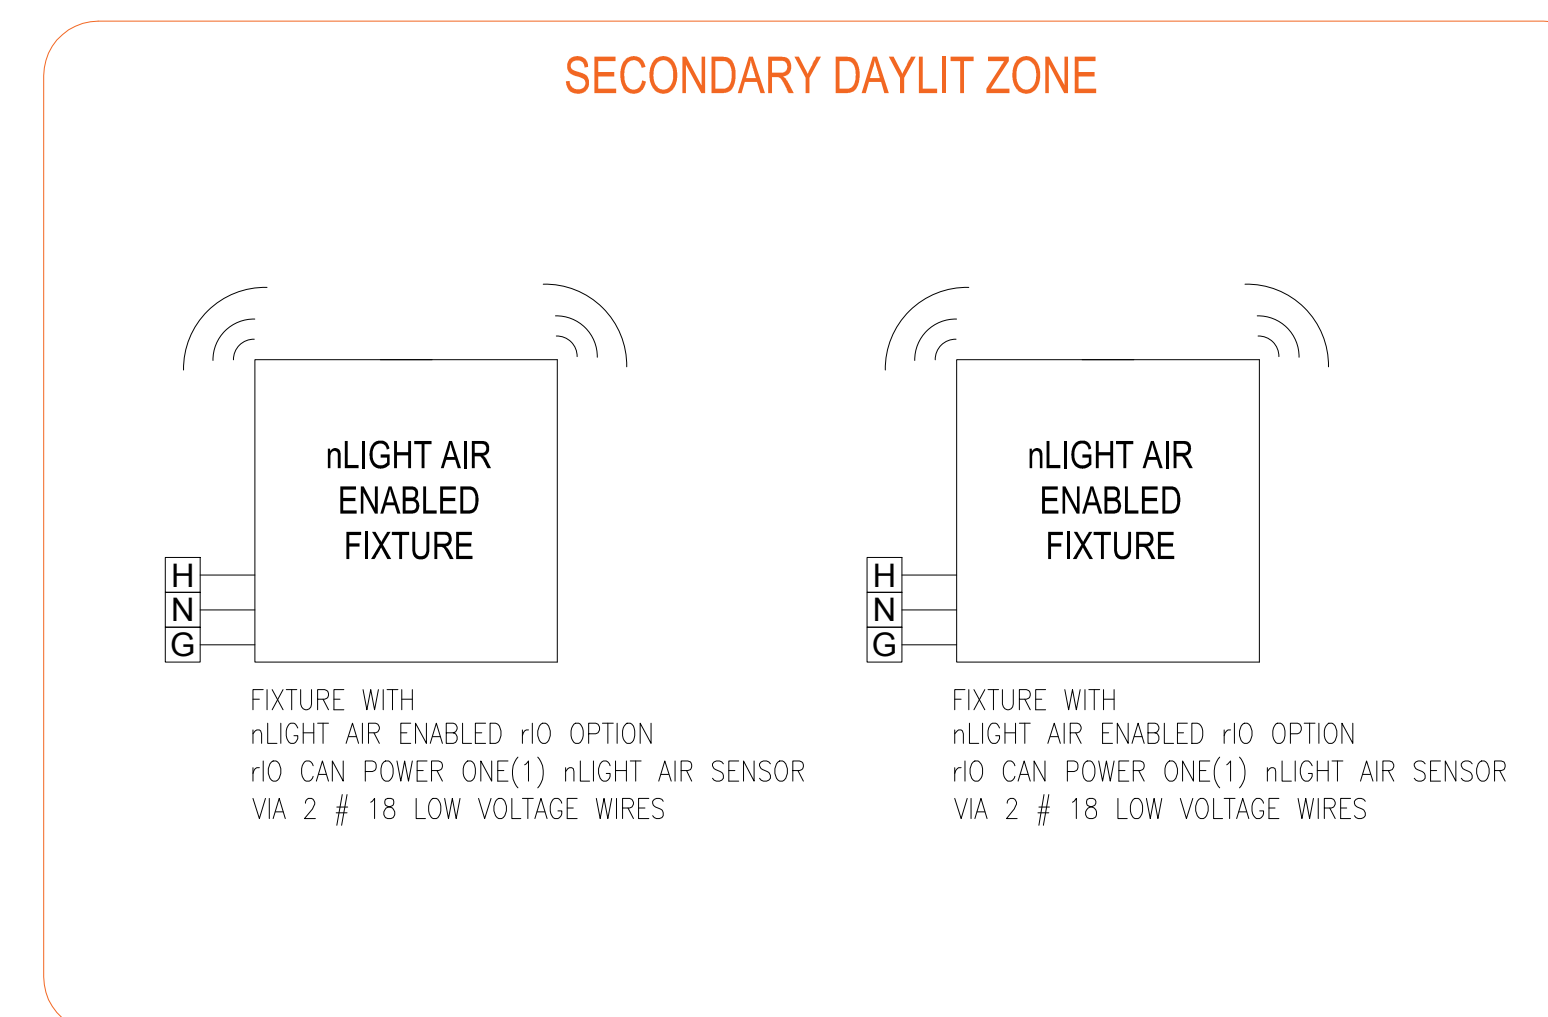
SECONDARY DAYLIT ZONE

nLIGHT AIR ENABLED FIXTURE

H
N
G

FIXTURE WITH
nLIGHT AIR ENABLED rIO OPTION
rIO CAN POWER ONE(1) nLIGHT AIR SENSOR
VIA 2 # 18 LOW VOLTAGE WIRES

nLIGHT AIR ENABLED FIXTURE

H
N
G

FIXTURE WITH
nLIGHT AIR ENABLED rIO OPTION
rIO CAN POWER ONE(1) nLIGHT AIR SENSOR
VIA 2 # 18 LOW VOLTAGE WIRES